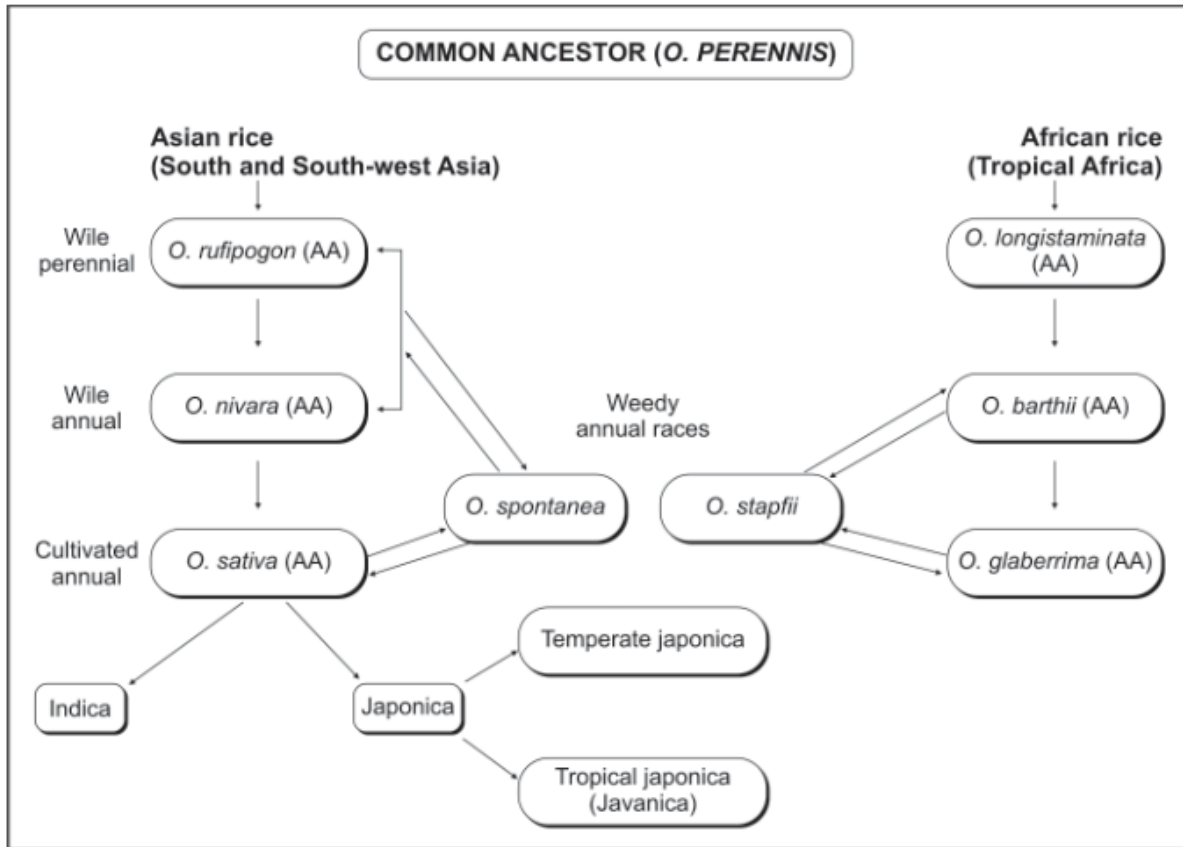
COMMON ANCESTOR (O. PERENNIS)

Asian rice (South and South-west Asia)

African rice (Tropical Africa)

Wile perennial

O. rufipogon (AA)

O. longistaminata (AA)

Wile annual

O. nivara (AA)

Weedy annual races

O. barthii (AA)

O. spontanea

O. stapfii

Cultivated annual

O. sativa (AA)

O. glaberrima (AA)

Temperate japonica

Indica

Japonica

Tropical japonica (Javanica)